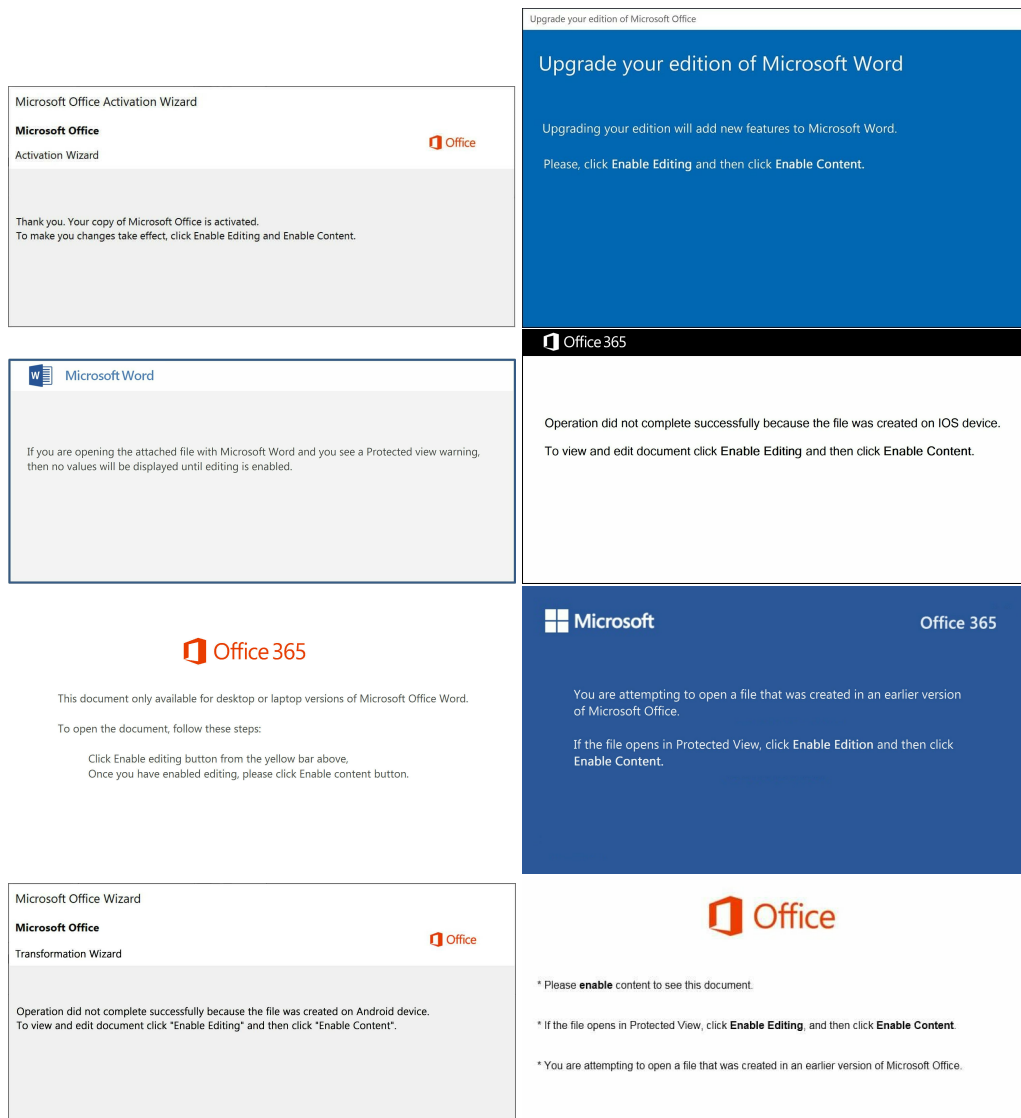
Microsoft Office Activation Wizard

Microsoft Office

Activation Wizard

Office

Thank you. Your copy of Microsoft Office is activated.
To make you changes take effect, click Enable Editing and Enable Content.

Upgrade your edition of Microsoft Office

Upgrade your edition of Microsoft Word

Upgrading your edition will add new features to Microsoft Word.

Please, click **Enable Editing** and then click **Enable Content.**

Microsoft Word

If you are opening the attached file with Microsoft Word and you see a Protected view warning, then no values will be displayed until editing is enabled.

Office 365

Operation did not complete successfully because the file was created on IOS device.

To view and edit document click Enable Editing and then click Enable Content.

Office 365

This document only available for desktop or laptop versions of Microsoft Office Word.

To open the document, follow these steps:

Click Enable editing button from the yellow bar above,
Once you have enabled editing, please click Enable content button.

Microsoft

Office 365

You are attempting to open a file that was created in an earlier version of Microsoft Office.

If the file opens in Protected View, click **Enable Edition** and then click **Enable Content.**

Microsoft Office Wizard

Microsoft Office

Transformation Wizard

Office

Operation did not complete successfully because the file was created on Android device.
To view and edit document click "Enable Editing" and then click "Enable Content".

Office

* Please **enable** content to see this document.

* If the file opens in Protected View, click **Enable Editing**, and then click **Enable Content**.

* You are attempting to open a file that was created in an earlier version of Microsoft Office.